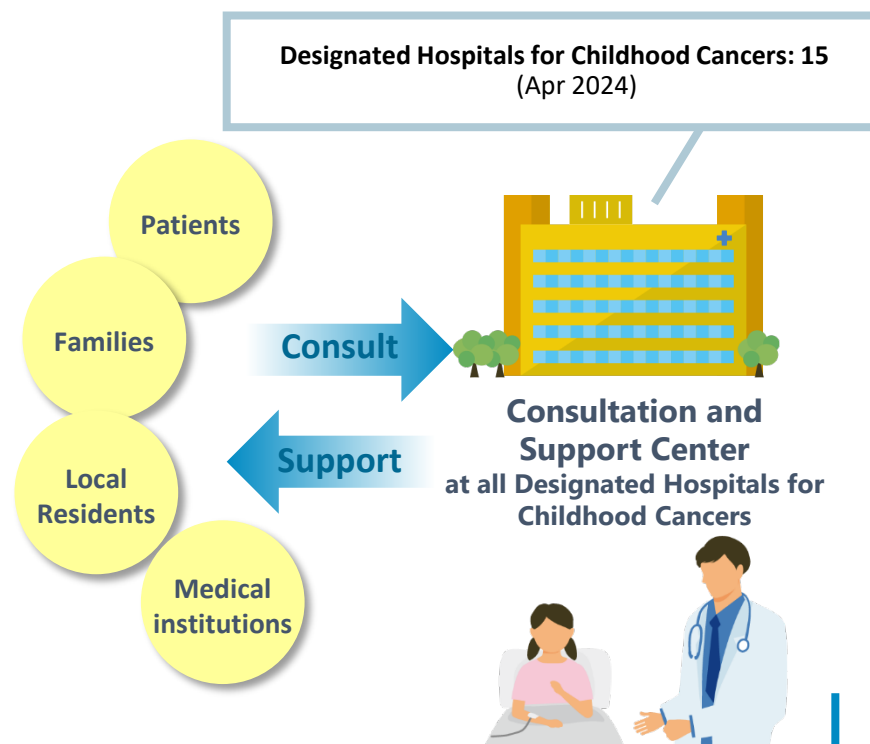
Designated Hospitals for Childhood Cancers: 15
(Apr 2024)

Patients

Families

Local Residents

Medical institutions

Consult

Support

Consultation and Support Center
at all Designated Hospitals for Childhood Cancers